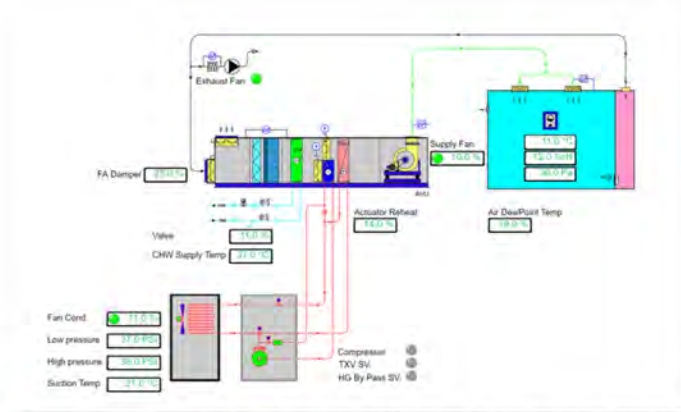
Exhaust Fan

FA Damper 23.0 %

Supply Fan 10.0 %

AHU

11.0 °C
12.0 %rH
36.0 Pa

Valve 11.0 %

CHW Supply Temp 37.0 °C

Actuator Reheat 14.0 %

Air Dew Point Temp 19.0 °C

Fan Cond. 11.0 %

Low pressure 37.0 PSI

High pressure 38.0 PSI

Suction Temp 21.0 °C

Compressor

TXV SV.

HG By Pass SV.